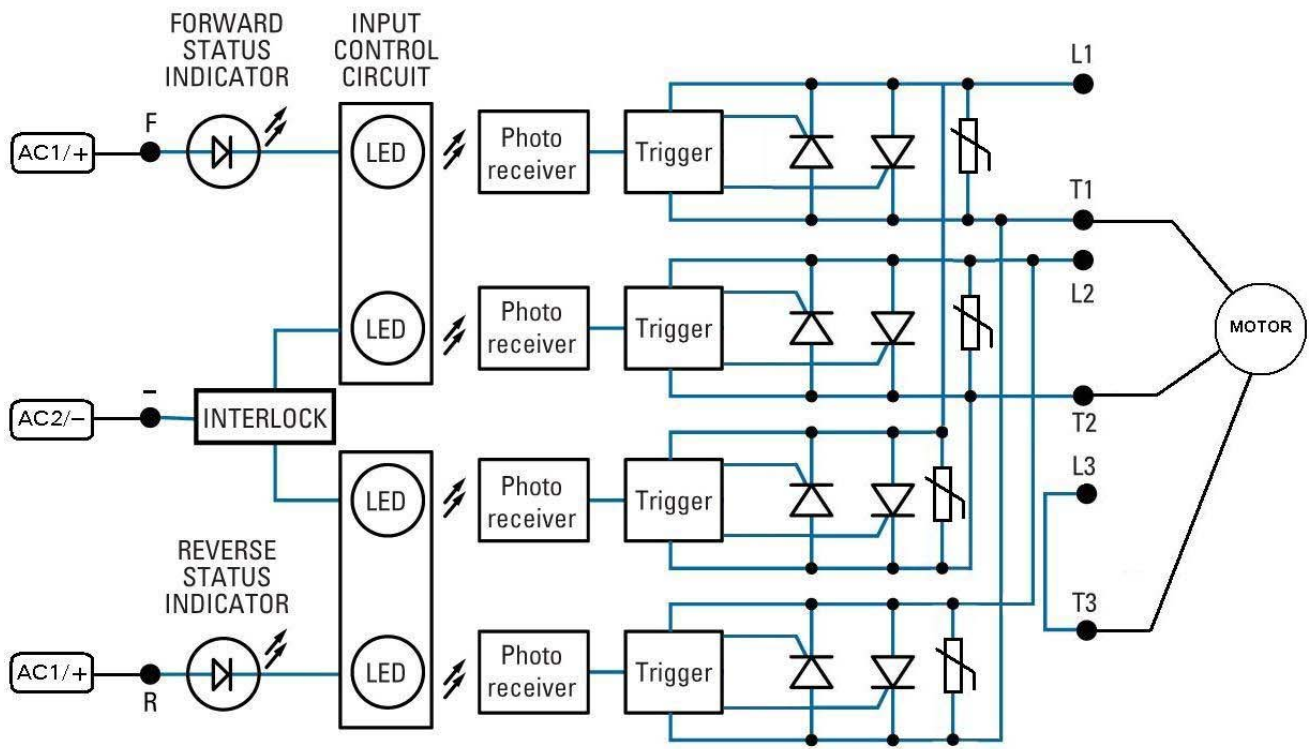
FORWARD STATUS INDICATOR

INPUT CONTROL CIRCUIT

AC1/+

F

LED

Photo receiver

Trigger

L1

T1

LED

Photo receiver

Trigger

L2

MOTOR

AC2/−

−

INTERLOCK

T2

LED

Photo receiver

Trigger

L3

REVERSE STATUS INDICATOR

T3

AC1/+

R

LED

Photo receiver

Trigger